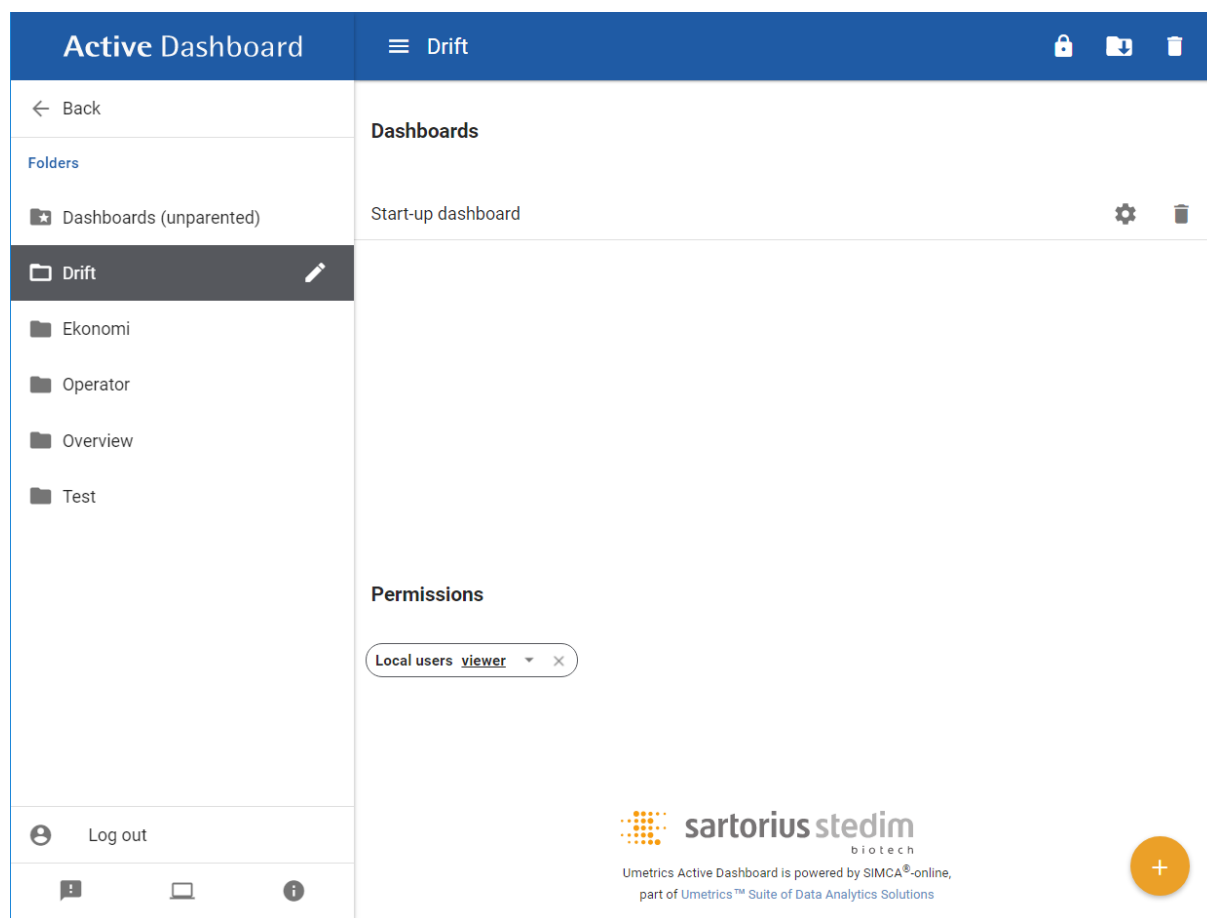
Active Dashboard

Drift

Back

Folders

Dashboards (unparented)

Drift

Ekonomi

Operator

Overview

Test

Log out

Dashboards

Start-up dashboard

Permissions

Local users viewer

sartorius stedim
biotech

Umetrics Active Dashboard is powered by SIMCA®-online, part of Umetrics™ Suite of Data Analytics Solutions

+